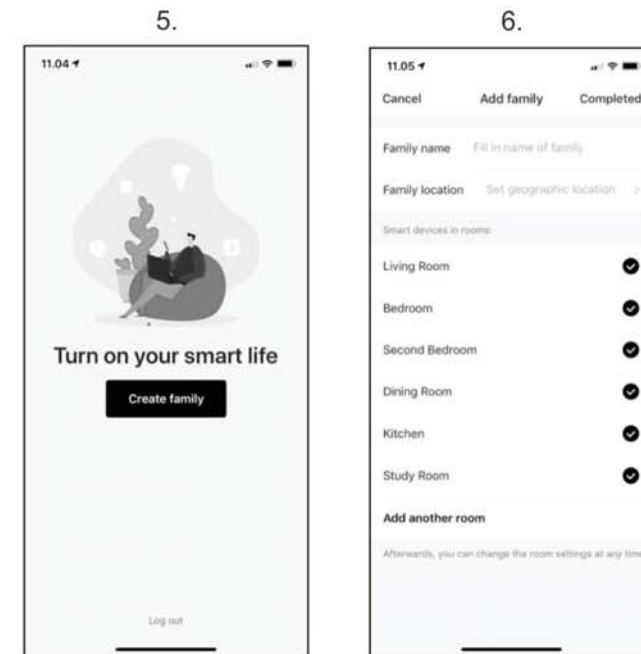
5.

11.04

Turn on your smart life

Create family

Log out

6.

11.05

Cancel Add family Completed

Family name Fill in name of family

Family location Set geographic location >

Smart devices in rooms:

Living Room

Bedroom

Second Bedroom

Dining Room

Kitchen

Study Room

Add another room

Afterwards, you can change the room settings at any time